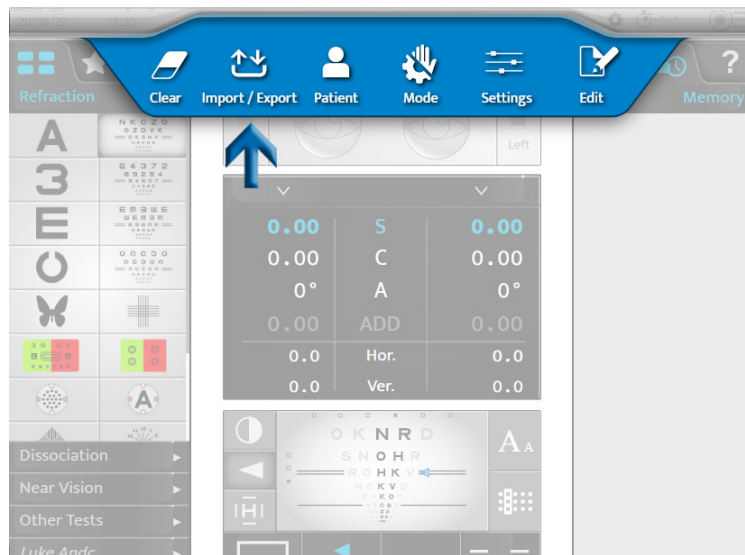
Clear
Import / Export
Patient
Mode
Settings
Edit
Refraction
Memory
Left

| 0.00 | S | 0.00 |
|---|---|---|
| 0.00 | C | 0.00 |
| 0° | A | 0° |
| 0.00 | ADD | 0.00 |
| 0.0 | Hor. | 0.0 |
| 0.0 | Ver. | 0.0 |

A
3
E
A
O K N R D
S N O H R
R D H K V
Dissociation
Near Vision
Other Tests
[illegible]